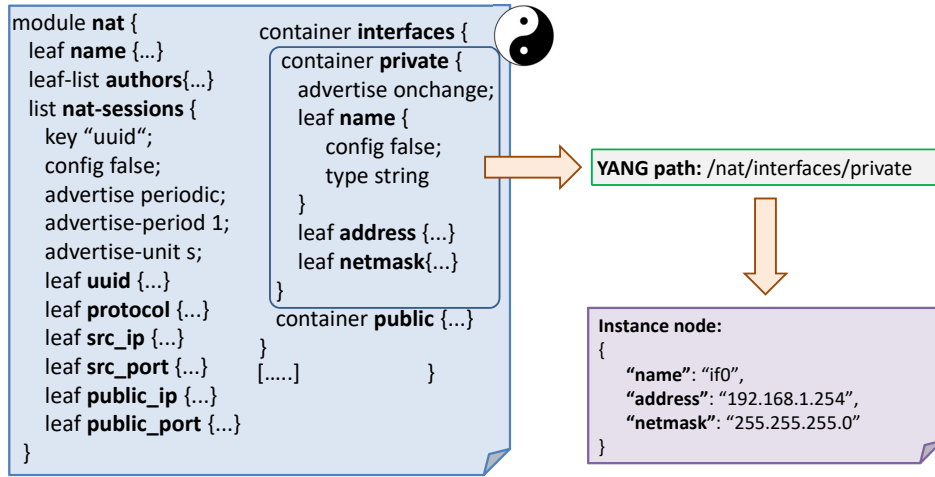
module nat {
leaf name {…}
leaf-list authors{…}
list nat-sessions {
key "uuid";
config false;
advertise periodic;
advertise-period 1;
advertise-unit s;
leaf uuid {...}
leaf protocol {...}
leaf src_ip {...}
leaf src_port {...}
leaf public_ip {...}
leaf public_port {...}
}

container interfaces {
container private {
advertise onchange;
leaf name {
config false;
type string
}
leaf address {...}
leaf netmask{...}
}
container public {...}
}
[…..] }

YANG path: /nat/interfaces/private

Instance node:
{
"name": "if0",
"address": "192.168.1.254",
"netmask": "255.255.255.0"
}